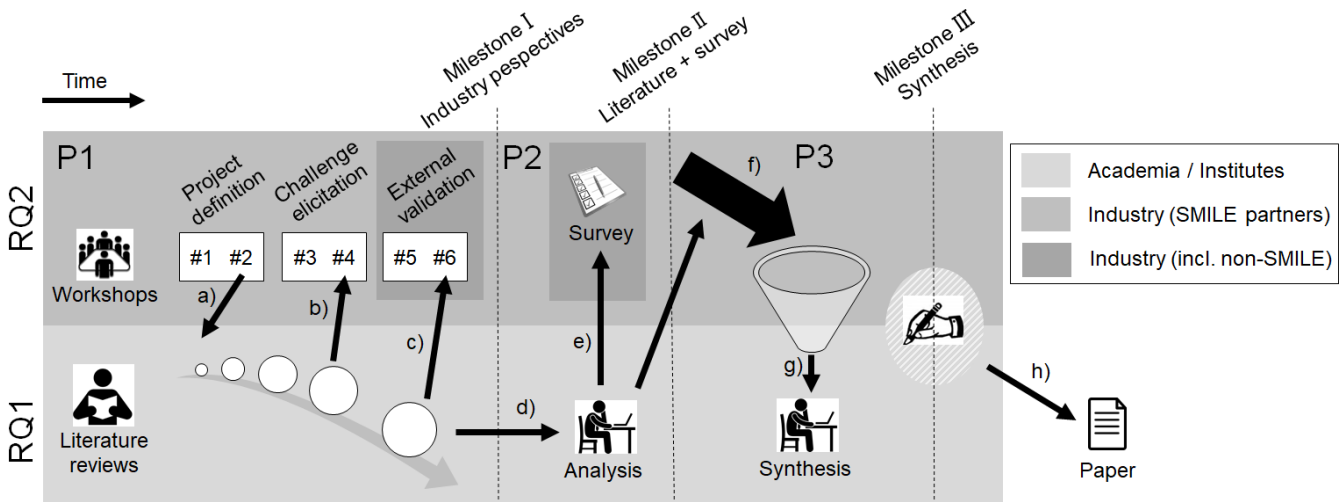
Time

Milestone I
Industry pespectives

Milestone II
Literature + survey

Milestone III
Synthesis

P1

Project definition

Challenge elicitation

External validation

P2

P3

f)

Academia / Institutes

Industry (SMILE partners)

Industry (incl. non-SMILE)

RQ2

Workshops

#1 #2

#3 #4

#5 #6

Survey

a)

b)

c)

e)

g)

RQ1

Literature reviews

d)

Analysis

Synthesis

h)

Paper